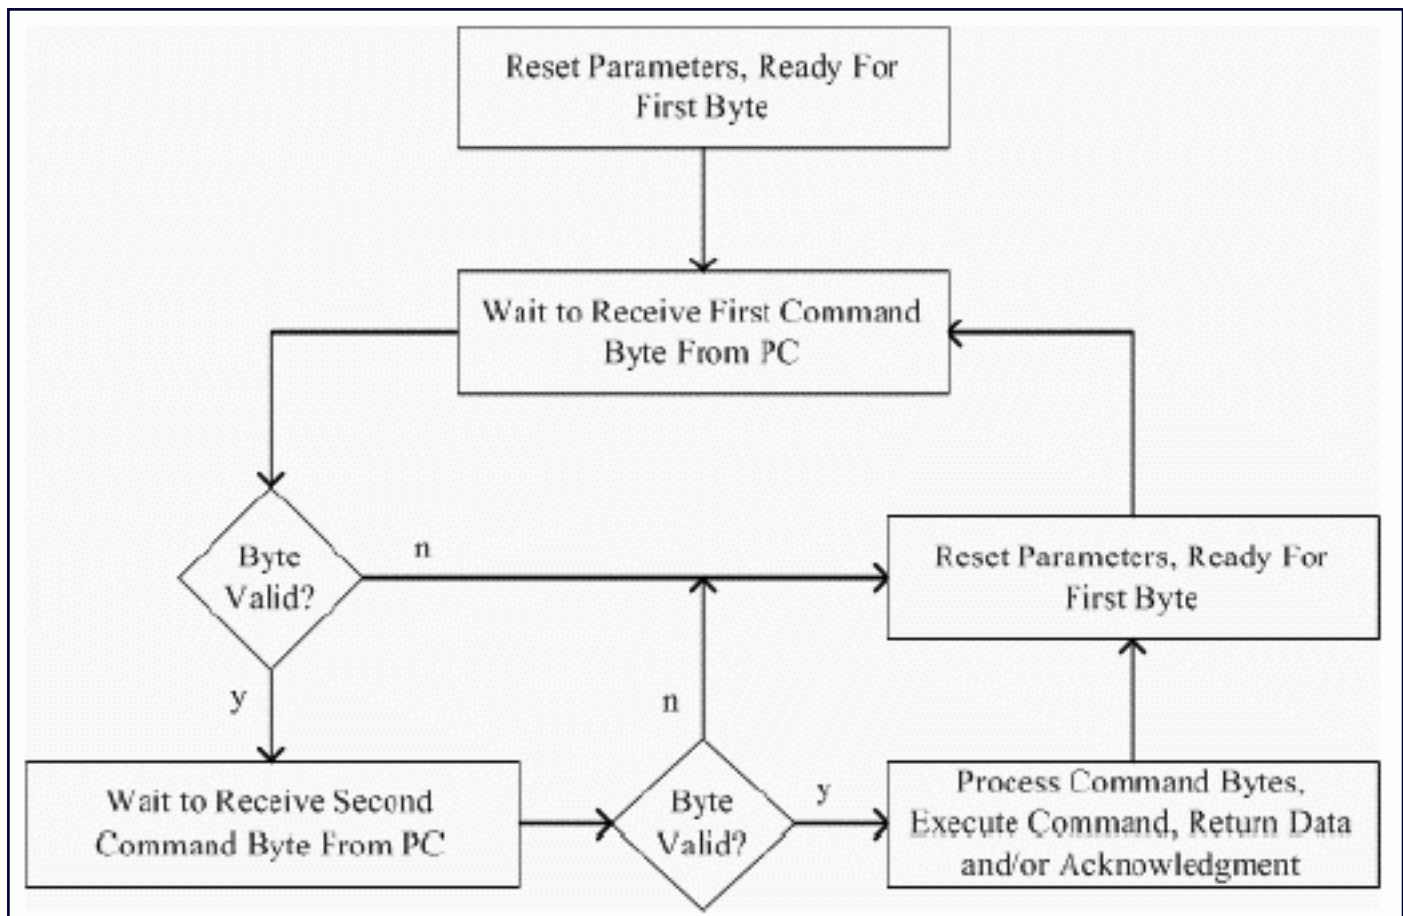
Reset Parameters, Ready For First Byte

Wait to Receive First Command Byte From PC

Byte Valid?

n

Reset Parameters, Ready For First Byte

y

n

Wait to Receive Second Command Byte From PC

Byte Valid?

y

Process Command Bytes, Execute Command, Return Data and/or Acknowledgment